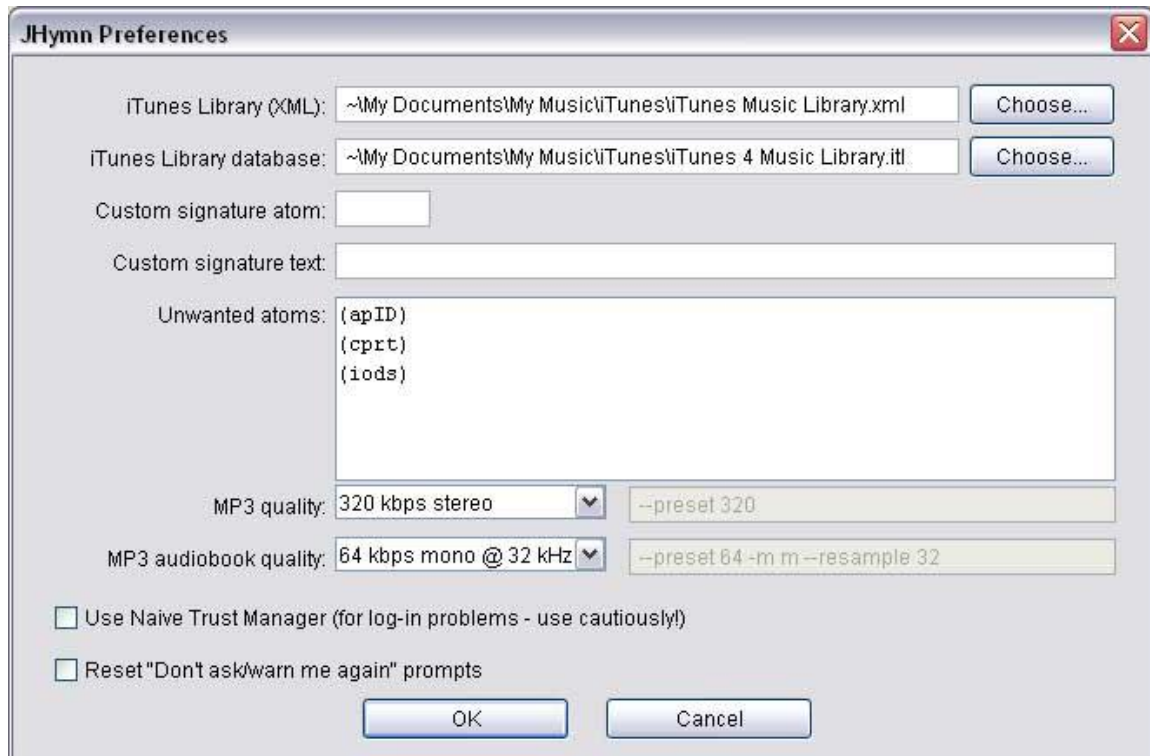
JHymn Preferences

iTunes Library (XML): ~\My Documents\My Music\iTunes\iTunes Music Library.xml Choose...

iTunes Library database: ~\My Documents\My Music\iTunes\iTunes 4 Music Library.itl Choose...

Custom signature atom:

Custom signature text:

Unwanted atoms: (apID)
(cprt)
(iods)

MP3 quality: 320 kbps stereo --preset 320

MP3 audiobook quality: 64 kbps mono @ 32 kHz --preset 64 -m m --resample 32

Use Naive Trust Manager (for log-in problems - use cautiously!)

Reset "Don't ask/warn me again" prompts

OK Cancel